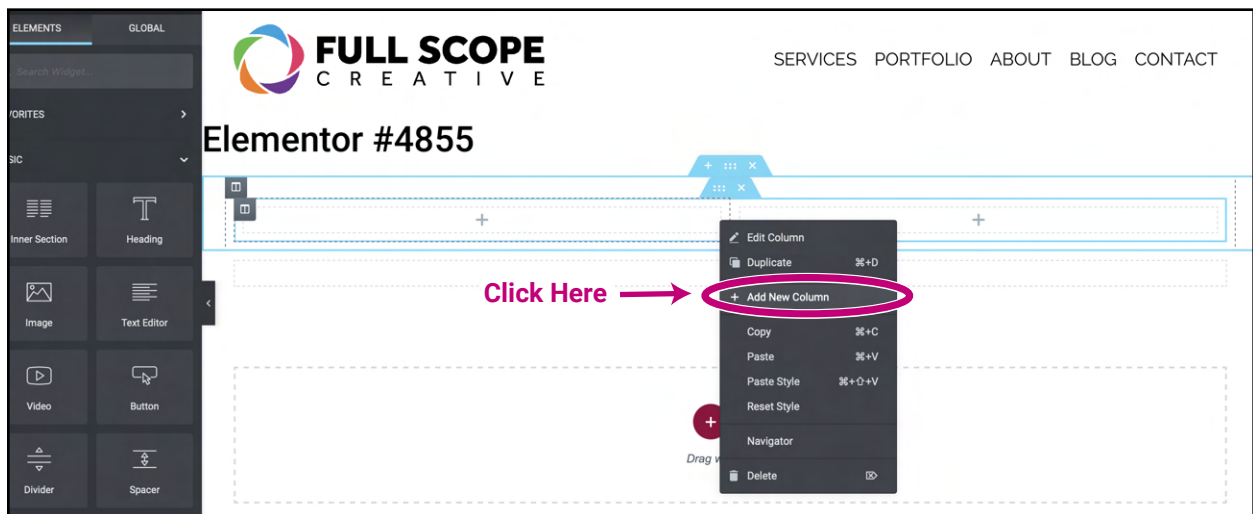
ELEMENTS GLOBAL

Search Widget...

VORITES

SIC

Inner Section

Heading

Image

Text Editor

Video

Button

Divider

Spacer

FULL SCOPE
CREATIVE

SERVICES PORTFOLIO ABOUT BLOG CONTACT

Elementor #4855

Edit Column

Duplicate ⌘+D

Click Here

Add New Column

Copy ⌘+C

Paste ⌘+V

Paste Style ⌘+⇧+V

Reset Style

Navigator

Delete

Drag w